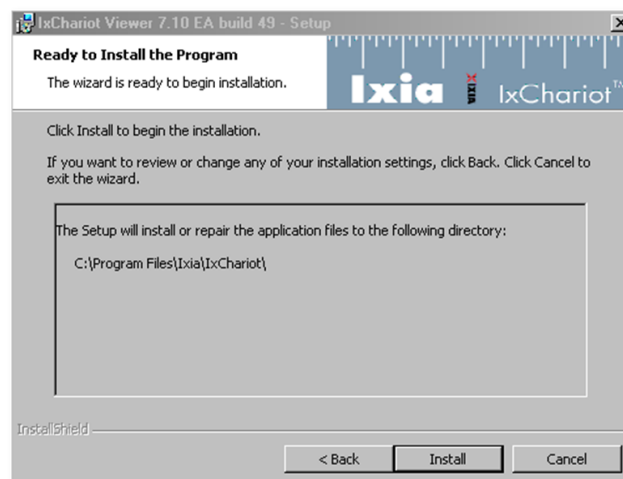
IxChariot Viewer 7.10 EA build 49 - Setup

Ready to Install the Program

The wizard is ready to begin installation.

Ixia IxChariot

Click Install to begin the installation.

If you want to review or change any of your installation settings, click Back. Click Cancel to exit the wizard.

The Setup will install or repair the application files to the following directory:

C:\Program Files\Ixia\IxChariot\

InstallShield

< Back Install Cancel